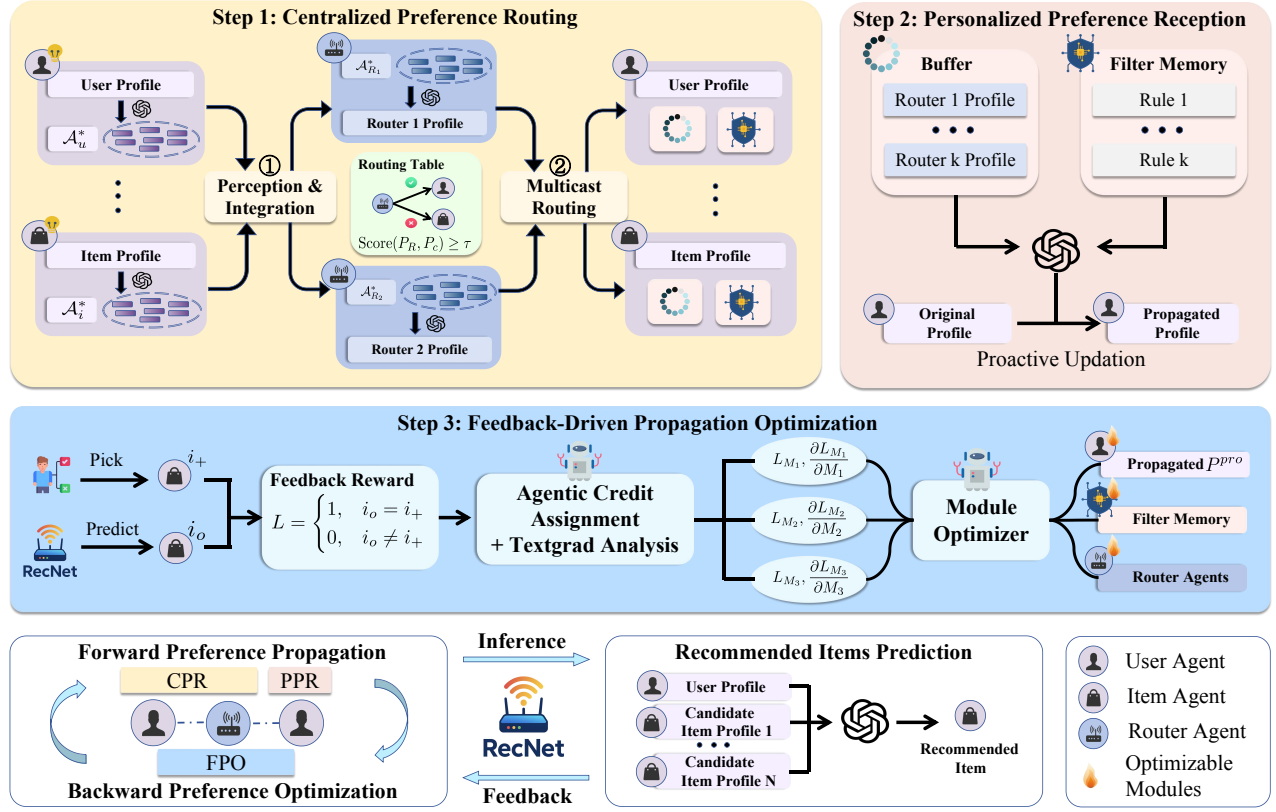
Step 1: Centralized Preference Routing

User Profile

$\mathcal{A}_u^*$

Item Profile

$\mathcal{A}_i^*$

① Perception & Integration

$\mathcal{A}_{R_1}^*$

Router 1 Profile

Routing Table

Score$(P_R, P_c) \geq \tau$

$\mathcal{A}_{R_2}^*$

Router 2 Profile

② Multicast Routing

User Profile

Item Profile

Step 2: Personalized Preference Reception

Buffer

Router 1 Profile

• • •

Router k Profile

Filter Memory

Rule 1

• • •

Rule k

Original Profile

Propagated Profile

Proactive Updation

Step 3: Feedback-Driven Propagation Optimization

Pick

$i_+$

Predict

$i_o$

RecNet

Feedback Reward

$L = \begin{cases} 1, & i_o = i_+ \\ 0, & i_o \neq i_+ \end{cases}$

Agentic Credit Assignment + Textgrad Analysis

$L_{M_1}, \frac{\partial L_{M_1}}{\partial M_1}$

$L_{M_2}, \frac{\partial L_{M_2}}{\partial M_2}$

$L_{M_3}, \frac{\partial L_{M_3}}{\partial M_3}$

Module Optimizer

Propagated $P^{pro}$

Filter Memory

Router Agents

Forward Preference Propagation

CPR

PPR

FPO

Backward Preference Optimization

Inference

RecNet

Feedback

Recommended Items Prediction

User Profile

Candidate Item Profile 1

• • •

Candidate Item Profile N

Recommended Item

User Agent

Item Agent

Router Agent

Optimizable Modules